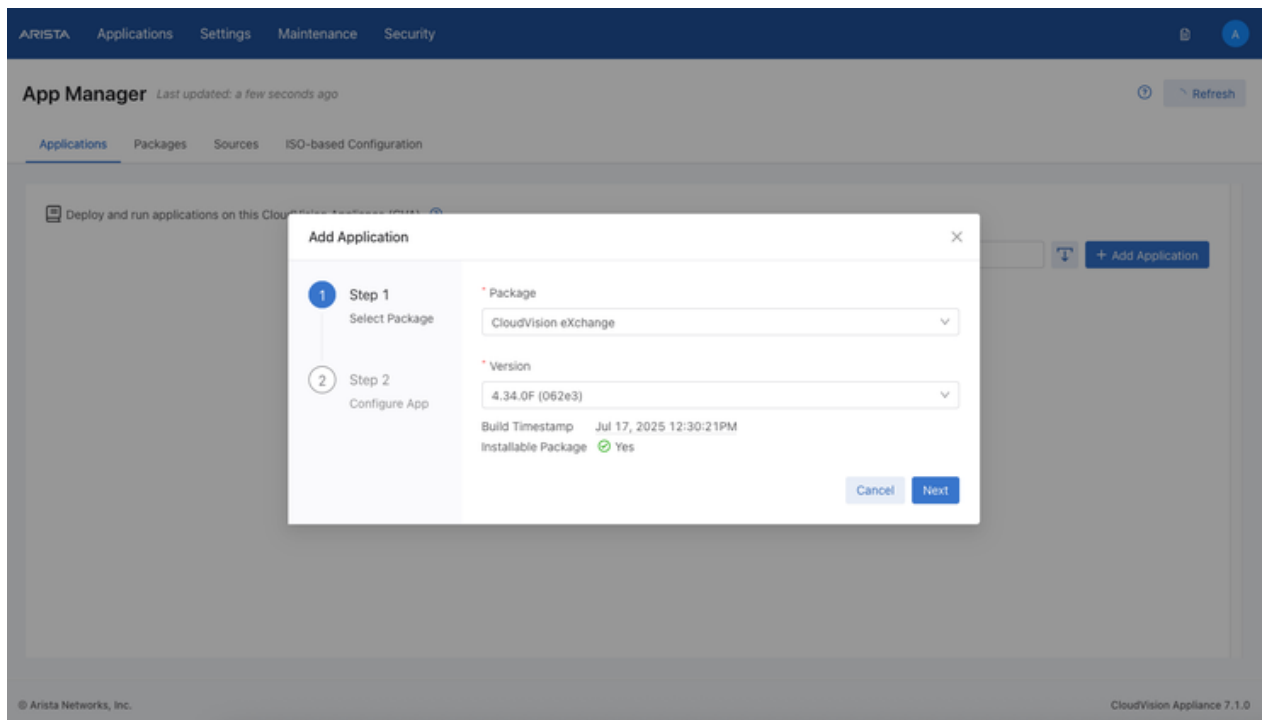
ARISTA Applications Settings Maintenance Security

A

App Manager Last updated: a few seconds ago

Refresh

Applications Packages Sources ISO-based Configuration

Deploy and run applications on this Clou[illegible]

+ Add Application

Add Application

1 Step 1
Select Package

2 Step 2
Configure App

* Package
CloudVision eXchange

* Version
4.34.0F (062e3)

Build Timestamp Jul 17, 2025 12:30:21PM
Installable Package Yes

Cancel Next

© Arista Networks, Inc.

CloudVision Appliance 7.1.0